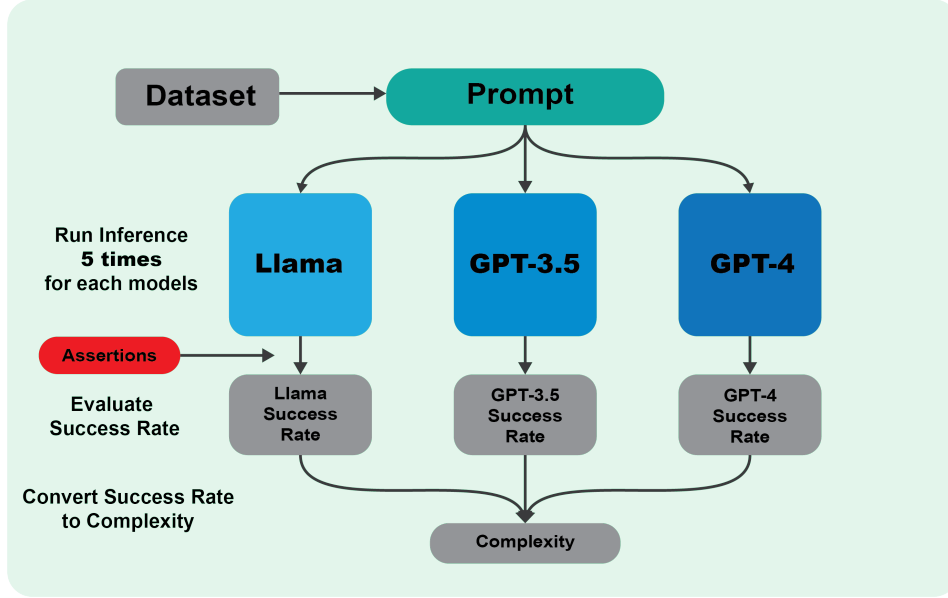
Dataset

Prompt

Run Inference
5 times
for each models

Llama

GPT-3.5

GPT-4

Assertions

Evaluate
Success Rate

Llama
Success
Rate

GPT-3.5
Success
Rate

GPT-4
Success
Rate

Convert Success Rate
to Complexity

Complexity